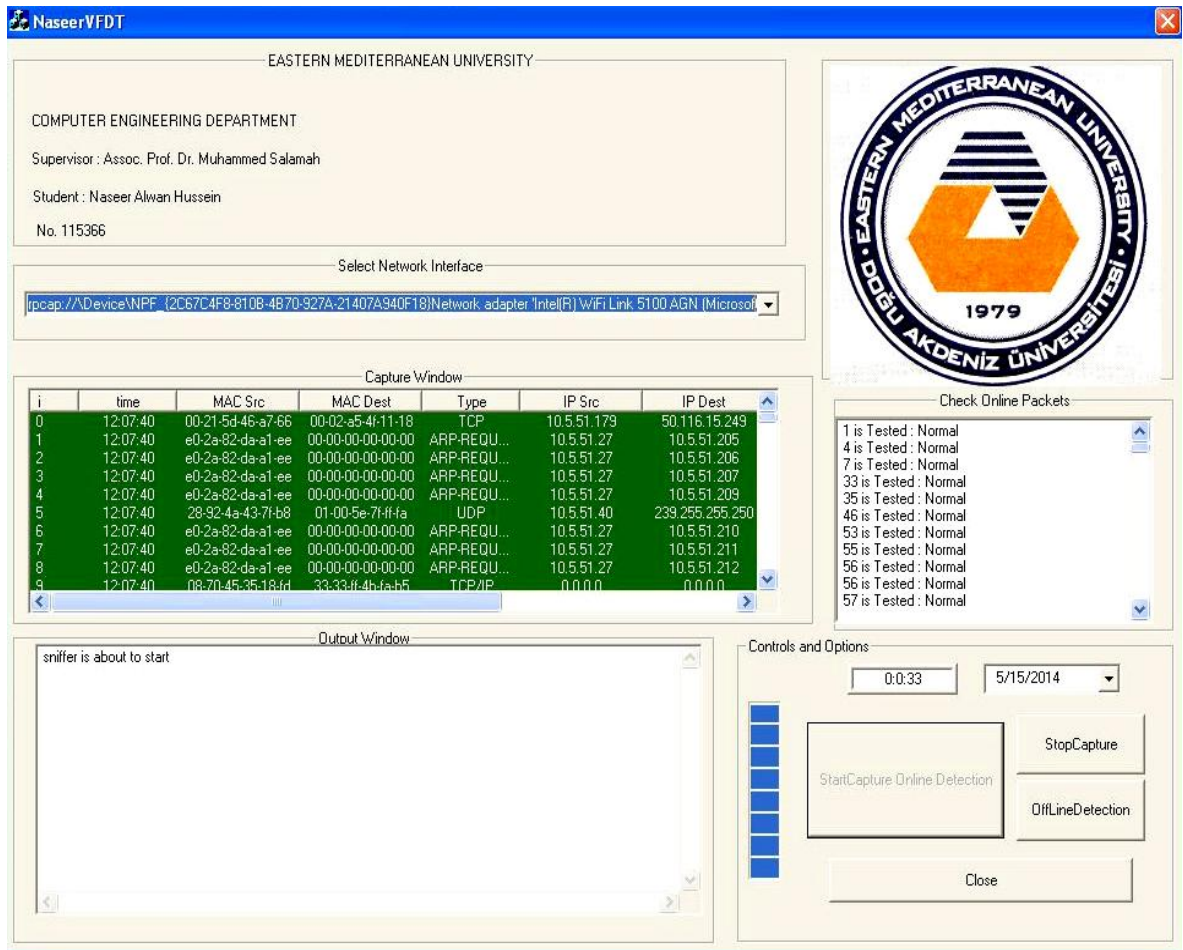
NaseerVFDT

EASTERN MEDITERRANEAN UNIVERSITY

COMPUTER ENGINEERING DEPARTMENT

Supervisor : Assoc. Prof. Dr. Muhammed Salamah

Student : Naseer Alwan Hussein

No. 115366

EASTERN MEDITERRANEAN UNIVERSITY DOĞU AKDENIZ ÜNIVERSITESI 1979

Select Network Interface

rpcap://\Device\NPF_{2C67C4F8-810B-4B70-927A-21407A940F18}Network adapter 'Intel(R) WiFi Link 5100 AGN (Microsof

Capture Window

| i | time | MAC Src | MAC Dest | Type | IP Src | IP Dest |
|---|---|---|---|---|---|---|
| 0 | 12:07:40 | 00-21-5d-46-a7-66 | 00-02-a5-4f-11-18 | TCP | 10.5.51.179 | 50.116.15.249 |
| 1 | 12:07:40 | e0-2a-82-da-a1-ee | 00-00-00-00-00-00 | ARP-REQU... | 10.5.51.27 | 10.5.51.205 |
| 2 | 12:07:40 | e0-2a-82-da-a1-ee | 00-00-00-00-00-00 | ARP-REQU... | 10.5.51.27 | 10.5.51.206 |
| 3 | 12:07:40 | e0-2a-82-da-a1-ee | 00-00-00-00-00-00 | ARP-REQU... | 10.5.51.27 | 10.5.51.207 |
| 4 | 12:07:40 | e0-2a-82-da-a1-ee | 00-00-00-00-00-00 | ARP-REQU... | 10.5.51.27 | 10.5.51.209 |
| 5 | 12:07:40 | 28-92-4a-43-7f-b8 | 01-00-5e-7f-ff-fa | UDP | 10.5.51.40 | 239.255.255.250 |
| 6 | 12:07:40 | e0-2a-82-da-a1-ee | 00-00-00-00-00-00 | ARP-REQU... | 10.5.51.27 | 10.5.51.210 |
| 7 | 12:07:40 | e0-2a-82-da-a1-ee | 00-00-00-00-00-00 | ARP-REQU... | 10.5.51.27 | 10.5.51.211 |
| 8 | 12:07:40 | e0-2a-82-da-a1-ee | 00-00-00-00-00-00 | ARP-REQU... | 10.5.51.27 | 10.5.51.212 |
| 9 | 12:07:40 | 08-70-45-35-18-fd | 33-33-ff-4b-fa-b5 | TCP/IP | 0.0.0.0 | 0.0.0.0 |

Check Online Packets

1 is Tested : Normal
4 is Tested : Normal
7 is Tested : Normal
33 is Tested : Normal
35 is Tested : Normal
46 is Tested : Normal
53 is Tested : Normal
55 is Tested : Normal
56 is Tested : Normal
56 is Tested : Normal
57 is Tested : Normal

Output Window

sniffer is about to start

Controls and Options

0:0:33

5/15/2014

StartCapture Online Detection

StopCapture

OffLineDetection

Close